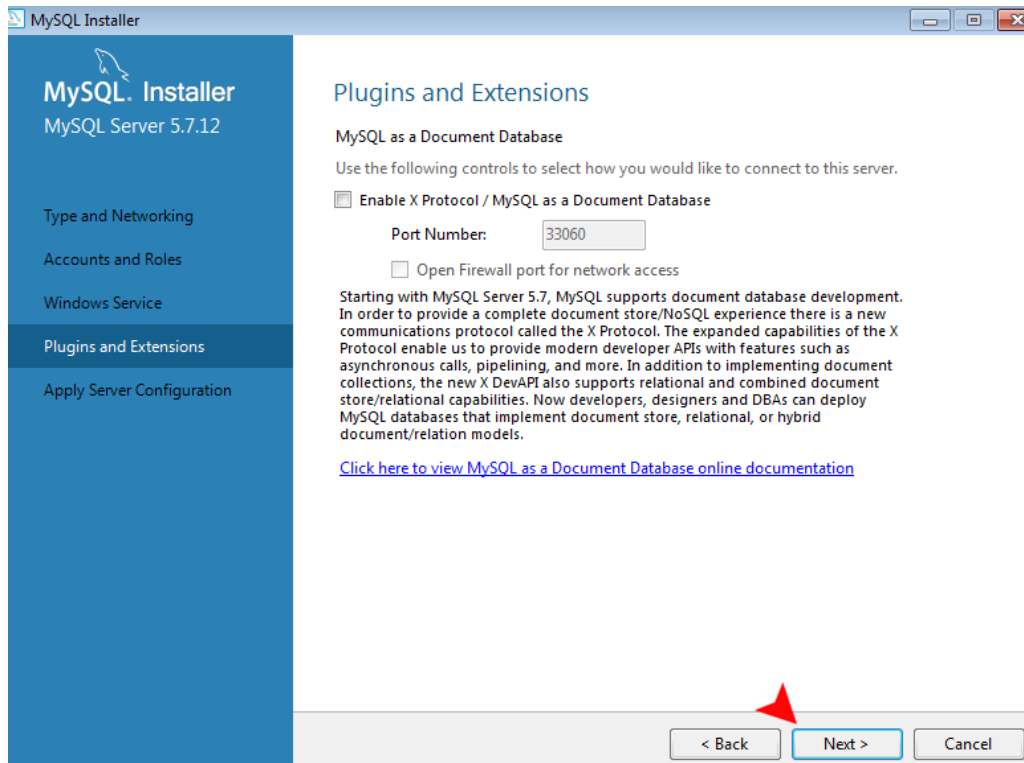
MySQL Installer

MySQL. Installer
MySQL Server 5.7.12

Type and Networking

Accounts and Roles

Windows Service

Plugins and Extensions

Apply Server Configuration

Plugins and Extensions

MySQL as a Document Database

Use the following controls to select how you would like to connect to this server.

Enable X Protocol / MySQL as a Document Database

Port Number: 33060

Open Firewall port for network access

Starting with MySQL Server 5.7, MySQL supports document database development. In order to provide a complete document store/NoSQL experience there is a new communications protocol called the X Protocol. The expanded capabilities of the X Protocol enable us to provide modern developer APIs with features such as asynchronous calls, pipelining, and more. In addition to implementing document collections, the new X DevAPI also supports relational and combined document store/relational capabilities. Now developers, designers and DBAs can deploy MySQL databases that implement document store, relational, or hybrid document/relation models.

Click here to view MySQL as a Document Database online documentation

< Back

Next >

Cancel